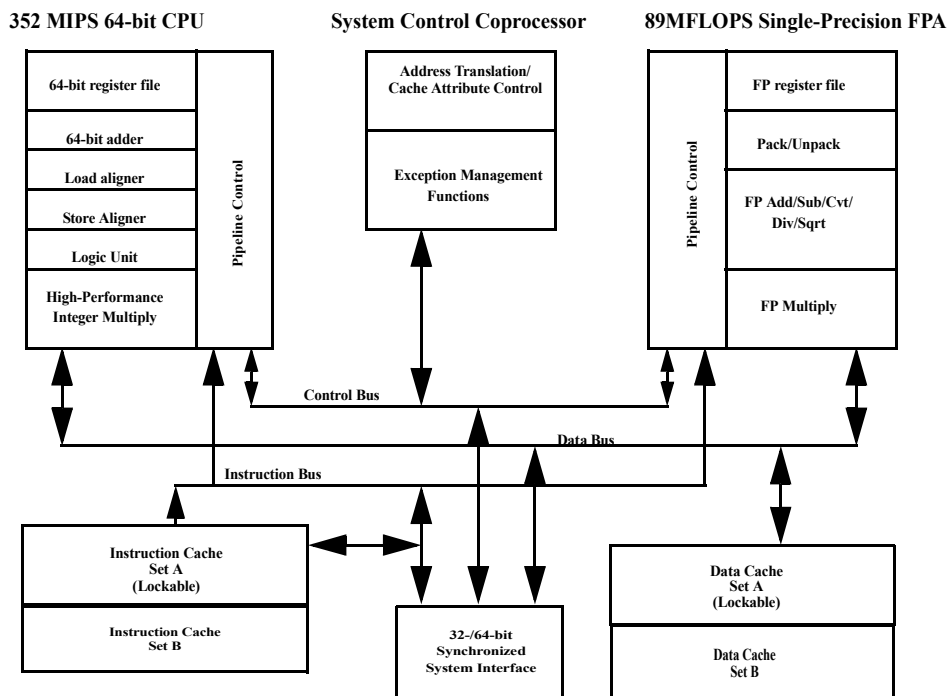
352 MIPS 64-bit CPU

System Control Coprocessor

89MFLOPS Single-Precision FPA

64-bit register file

64-bit adder

Load aligner

Store Aligner

Logic Unit

High-Performance Integer Multiply

Pipeline Control

Address Translation/ Cache Attribute Control

Exception Management Functions

Pipeline Control

FP register file

Pack/Unpack

FP Add/Sub/Cvt/ Div/Sqrt

FP Multiply

Control Bus

Data Bus

Instruction Bus

Instruction Cache Set A (Lockable)

Instruction Cache Set B

32-/64-bit Synchronized System Interface

Data Cache Set A (Lockable)

Data Cache Set B